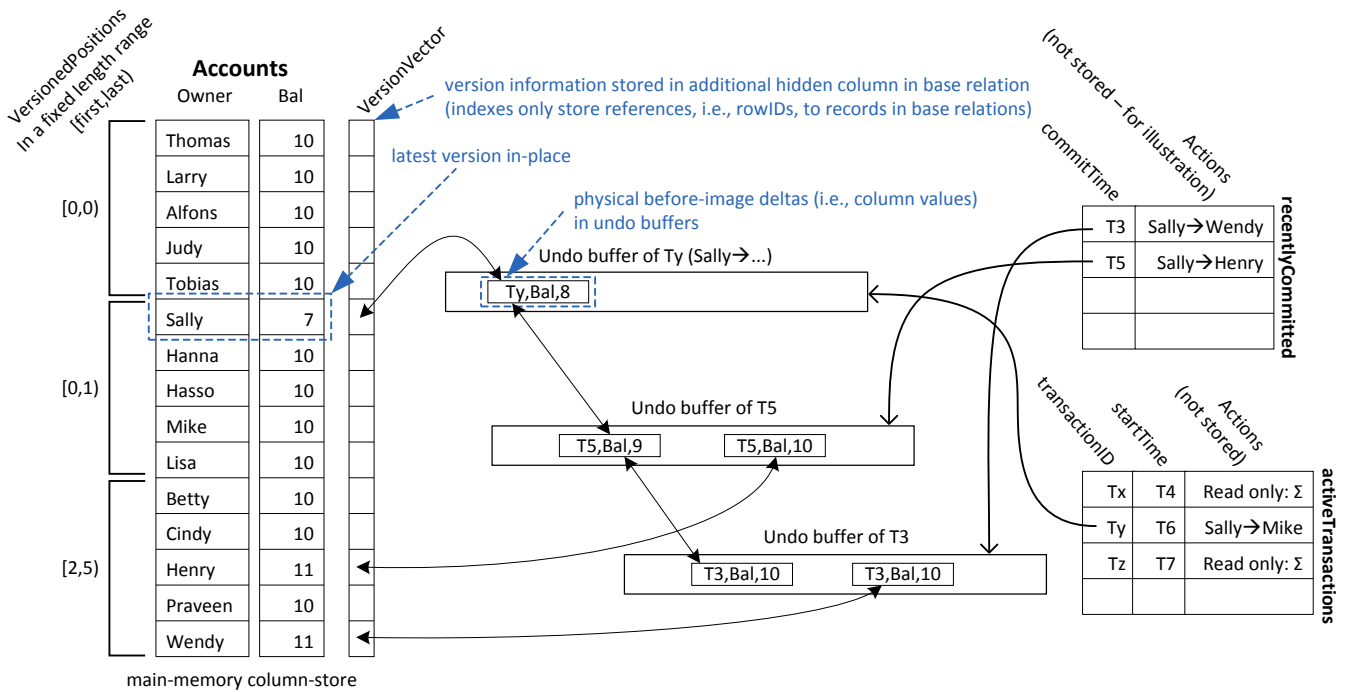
VersionedPositions
In a fixed length range
[first,last)

Accounts

| Owner | Bal |
|---|---|
| Thomas | 10 |
| Larry | 10 |
| Alfons | 10 |
| Judy | 10 |
| Tobias | 10 |
| Sally | 7 |
| Hanna | 10 |
| Hasso | 10 |
| Mike | 10 |
| Lisa | 10 |
| Betty | 10 |
| Cindy | 10 |
| Henry | 11 |
| Praveen | 10 |
| Wendy | 11 |

[0,0)

[0,1)

[2,5)

VersionVector

version information stored in additional hidden column in base relation (indexes only store references, i.e., rowIDs, to records in base relations)

latest version in-place

physical before-image deltas (i.e., column values) in undo buffers

Undo buffer of Ty (Sally→...)

Ty,Bal,8

Undo buffer of T5

T5,Bal,9 T5,Bal,10

Undo buffer of T3

T3,Bal,10 T3,Bal,10

main-memory column-store

recentlyCommitted

| commitTime | Actions (not stored – for illustration) |
|---|---|
| T3 | Sally→Wendy |
| T5 | Sally→Henry |
| | |
| | |

activeTransactions

| transactionID | startTime | Actions (not stored) |
|---|---|---|
| Tx | T4 | Read only: Σ |
| Ty | T6 | Sally→Mike |
| Tz | T7 | Read only: Σ |
| | | |